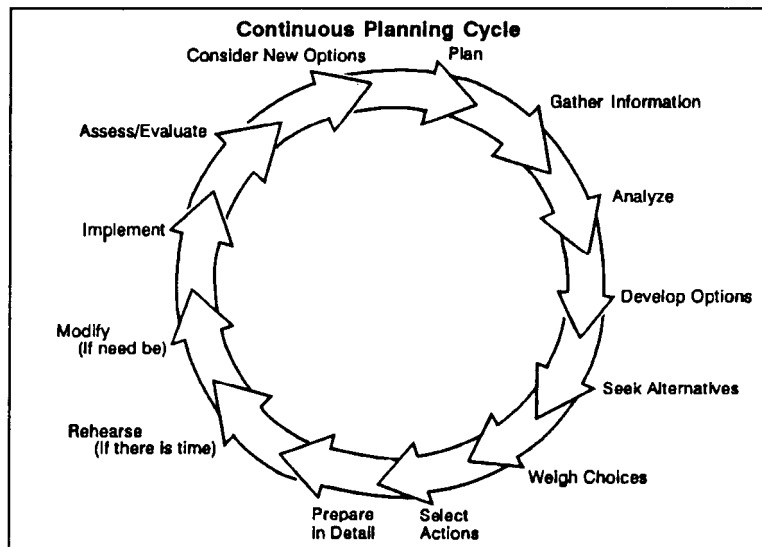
Continuous Planning Cycle

Plan

Gather Information

Analyze

Develop Options

Seek Alternatives

Weigh Choices

Select Actions

Prepare in Detail

Rehearse (If there is time)

Modify (If need be)

Implement

Assess/Evaluate

Consider New Options